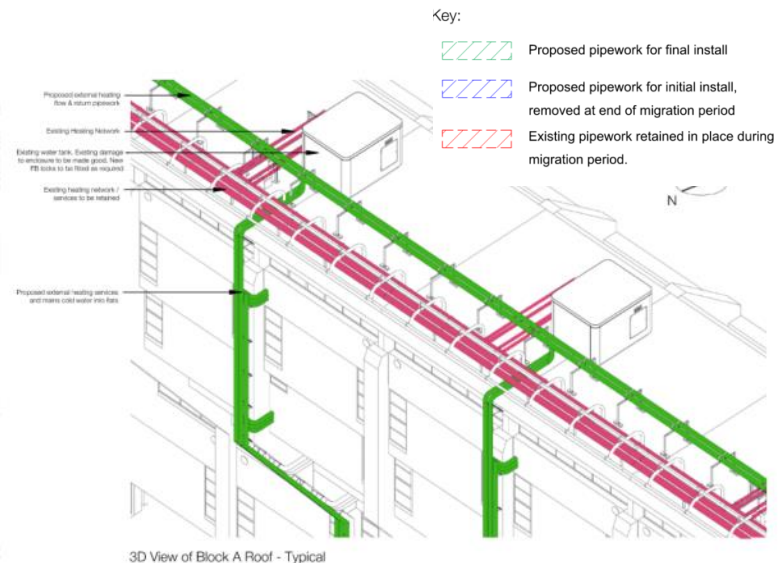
Key:

Proposed pipework for final install

Proposed pipework for initial install, removed at end of migration period

Existing pipework retained in place during migration period.

N

Proposed external heating flow & return pipework

Existing Heating Network

Existing water tank. Existing damage to enclosure to be made good. New FB locks to be fitted as required

Existing heating network / services to be retained

Proposed external heating services and mains cold water into flats

3D View of Block A Roof - Typical